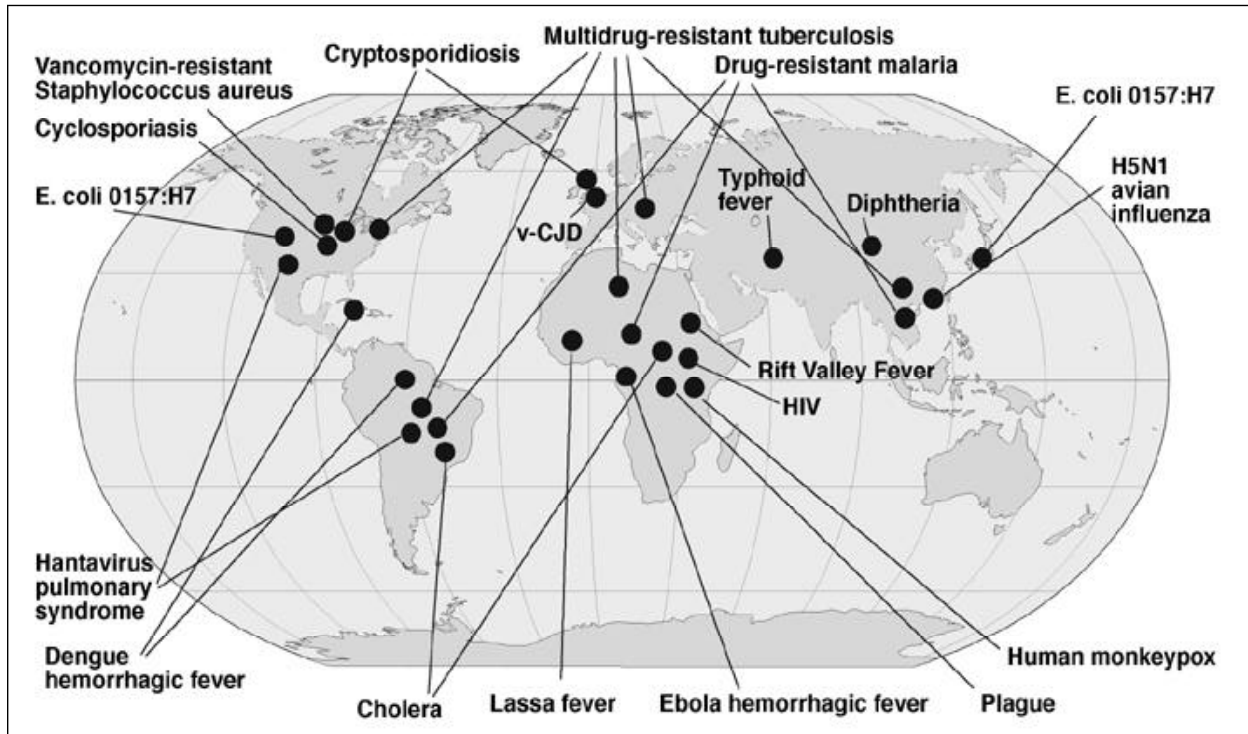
Multidrug-resistant tuberculosis

Cryptosporidiosis

Vancomycin-resistant Staphylococcus aureus

Drug-resistant malaria

E. coli 0157:H7

Cyclosporiasis

H5N1 avian influenza

E. coli 0157:H7

Typhoid fever

Diphtheria

v-CJD

Rift Valley Fever

HIV

Hantavirus pulmonary syndrome

Dengue hemorrhagic fever

Human monkeypox

Cholera

Lassa fever

Ebola hemorrhagic fever

Plague